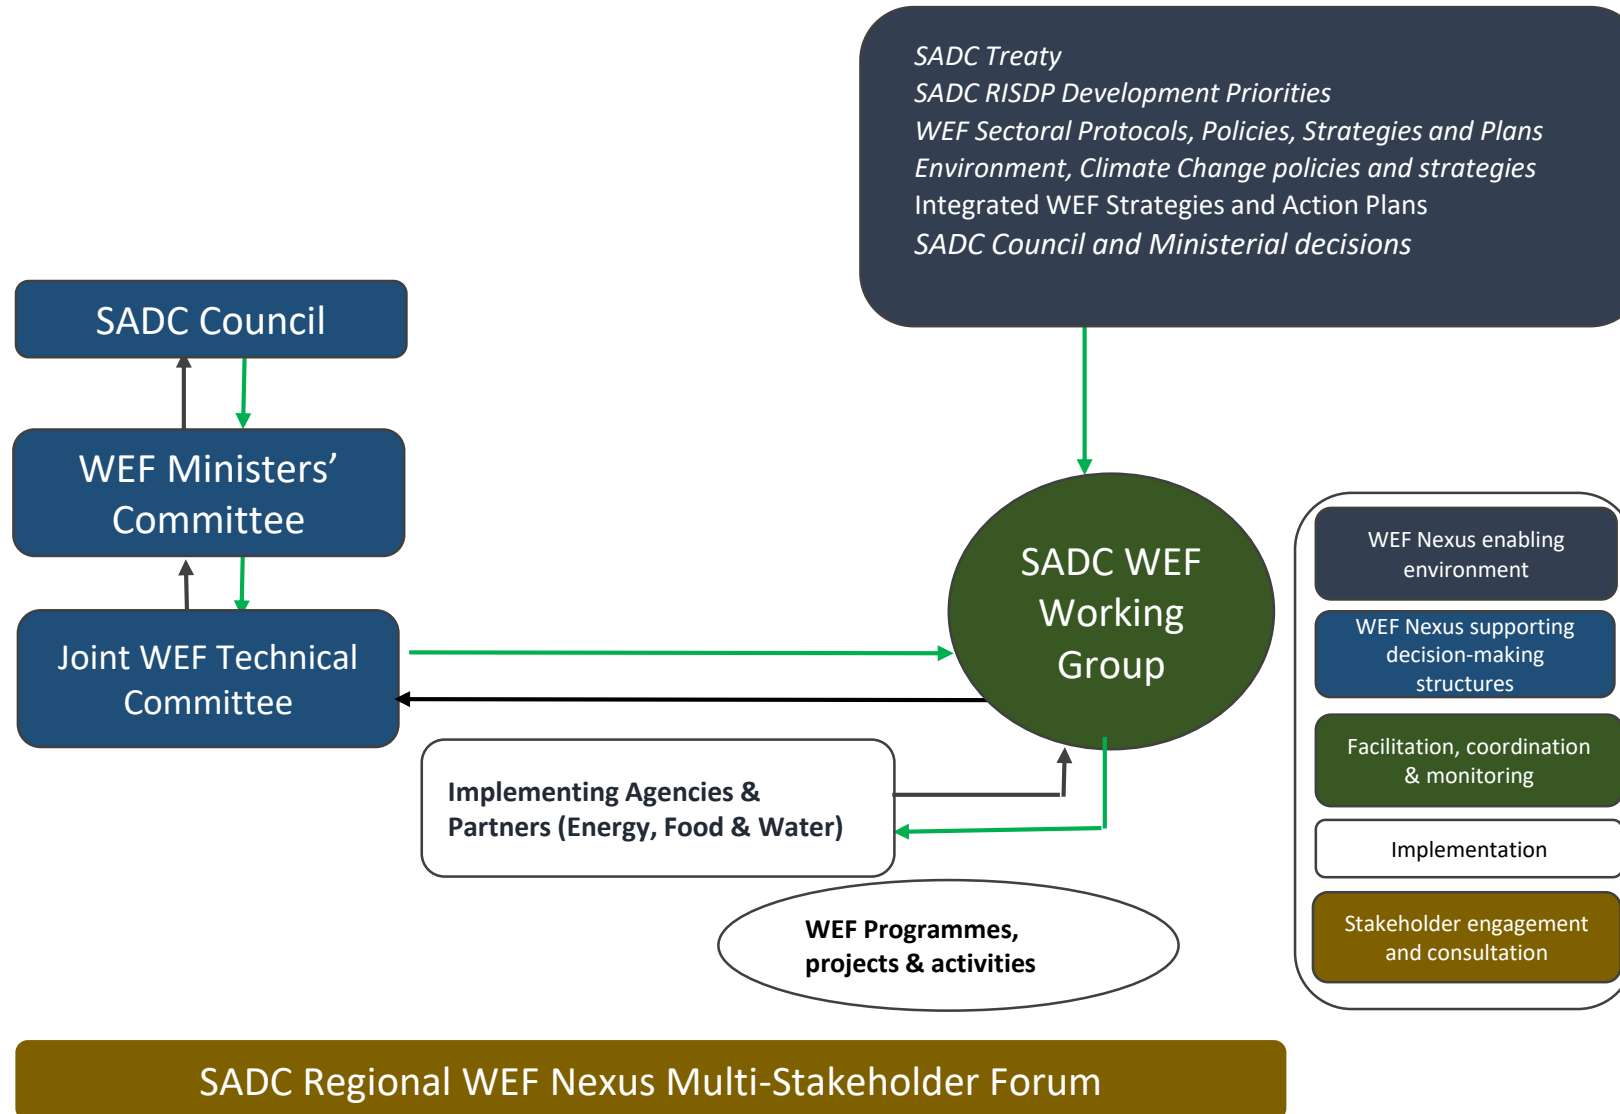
SADC Treaty
SADC RISDP Development Priorities
WEF Sectoral Protocols, Policies, Strategies and Plans
Environment, Climate Change policies and strategies
Integrated WEF Strategies and Action Plans
SADC Council and Ministerial decisions

SADC Council

WEF Ministers' Committee

Joint WEF Technical Committee

SADC WEF Working Group

Implementing Agencies & Partners (Energy, Food & Water)

WEF Programmes, projects & activities

WEF Nexus enabling environment

WEF Nexus supporting decision-making structures

Facilitation, coordination & monitoring

Implementation

Stakeholder engagement and consultation

SADC Regional WEF Nexus Multi-Stakeholder Forum